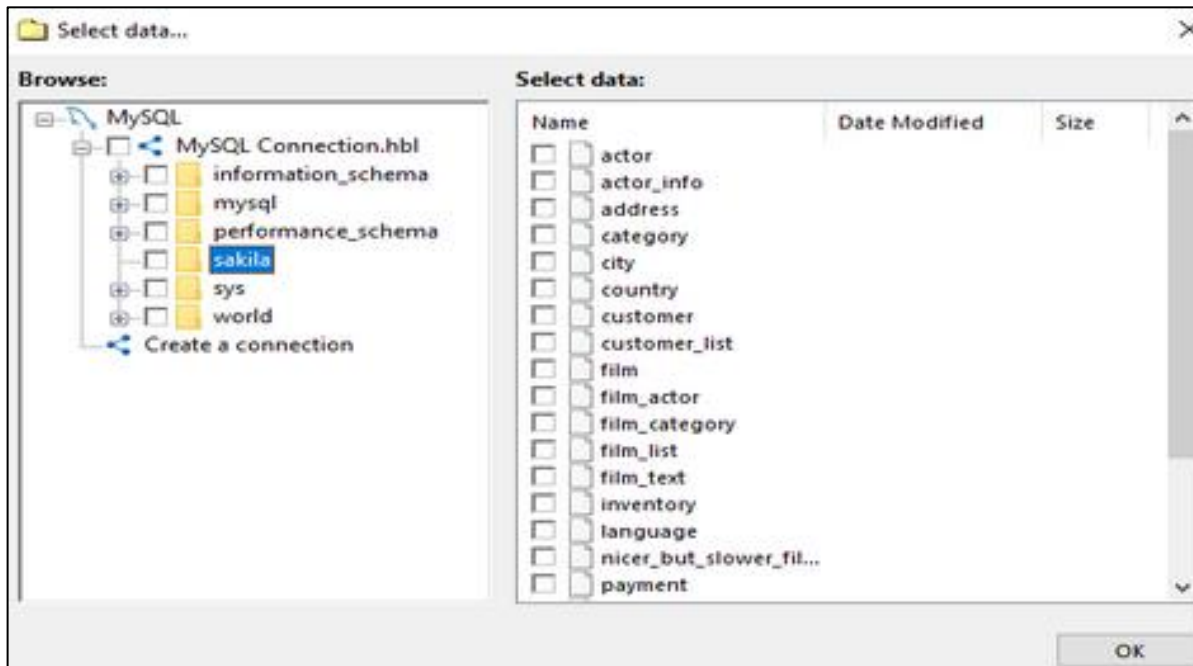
Select data...

Browse:

MySQL
MySQL Connection.hbl
information_schema
mysql
performance_schema
sakila
sys
world
Create a connection

Select data:

| Name | Date Modified | Size |
|---|---|---|
| actor | | |
| actor_info | | |
| address | | |
| category | | |
| city | | |
| country | | |
| customer | | |
| customer_list | | |
| film | | |
| film_actor | | |
| film_category | | |
| film_list | | |
| film_text | | |
| inventory | | |
| language | | |
| nicer_but_slower_fil... | | |
| payment | | |

OK